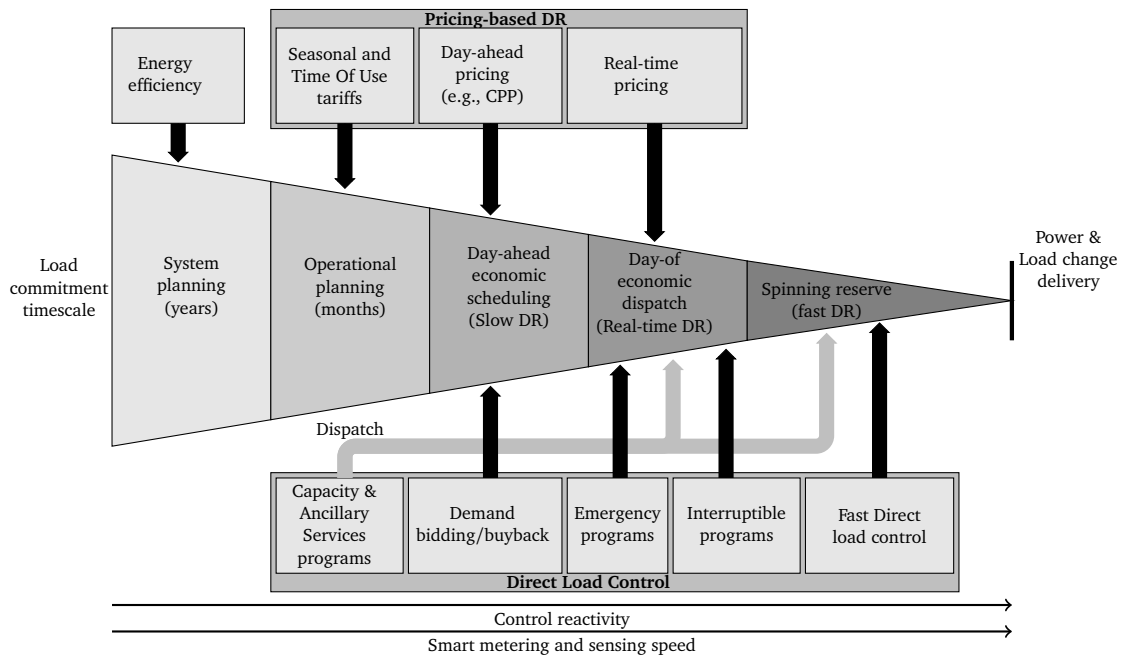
Pricing-based DR

Energy efficiency

Seasonal and Time Of Use tariffs

Day-ahead pricing (e.g., CPP)

Real-time pricing

Load commitment timescale

System planning (years)

Operational planning (months)

Day-ahead economic scheduling (Slow DR)

Day-of economic dispatch (Real-time DR)

Spinning reserve (fast DR)

Power & Load change delivery

Dispatch

Capacity & Ancillary Services programs

Demand bidding/buyback

Emergency programs

Interruptible programs

Fast Direct load control

Direct Load Control

Control reactivity

Smart metering and sensing speed